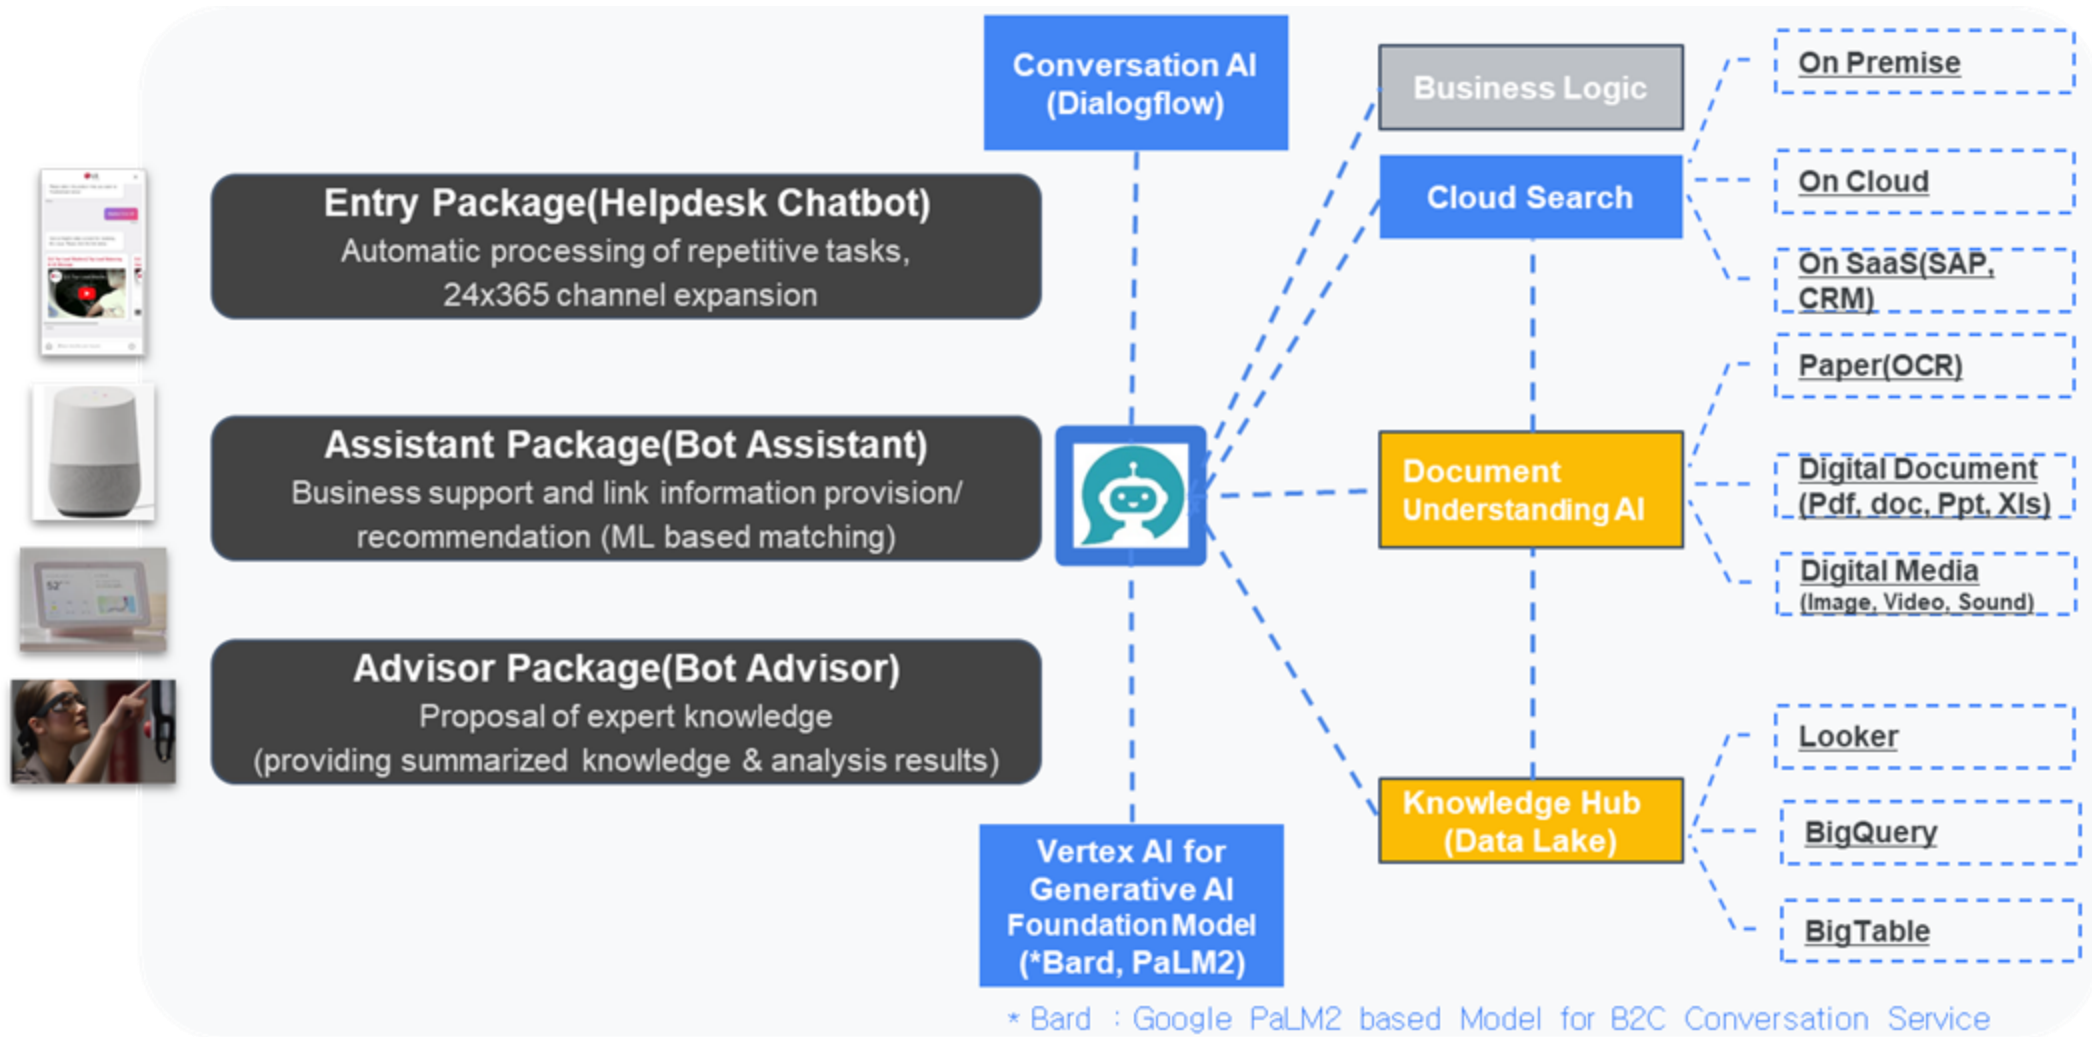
Conversation AI (Dialogflow)

Entry Package(Helpdesk Chatbot)
Automatic processing of repetitive tasks, 24x365 channel expansion

Assistant Package(Bot Assistant)
Business support and link information provision/ recommendation (ML based matching)

Advisor Package(Bot Advisor)
Proposal of expert knowledge (providing summarized knowledge & analysis results)

Vertex AI for Generative AI Foundation Model (*Bard, PaLM2)

Business Logic

Cloud Search

Document Understanding AI

Knowledge Hub (Data Lake)

On Premise

On Cloud

On SaaS(SAP, CRM)

Paper(OCR)

Digital Document (Pdf, doc, Ppt, Xls)

Digital Media (Image, Video, Sound)

Looker

BigQuery

BigTable

* Bard : Google PaLM2 based Model for B2C Conversation Service